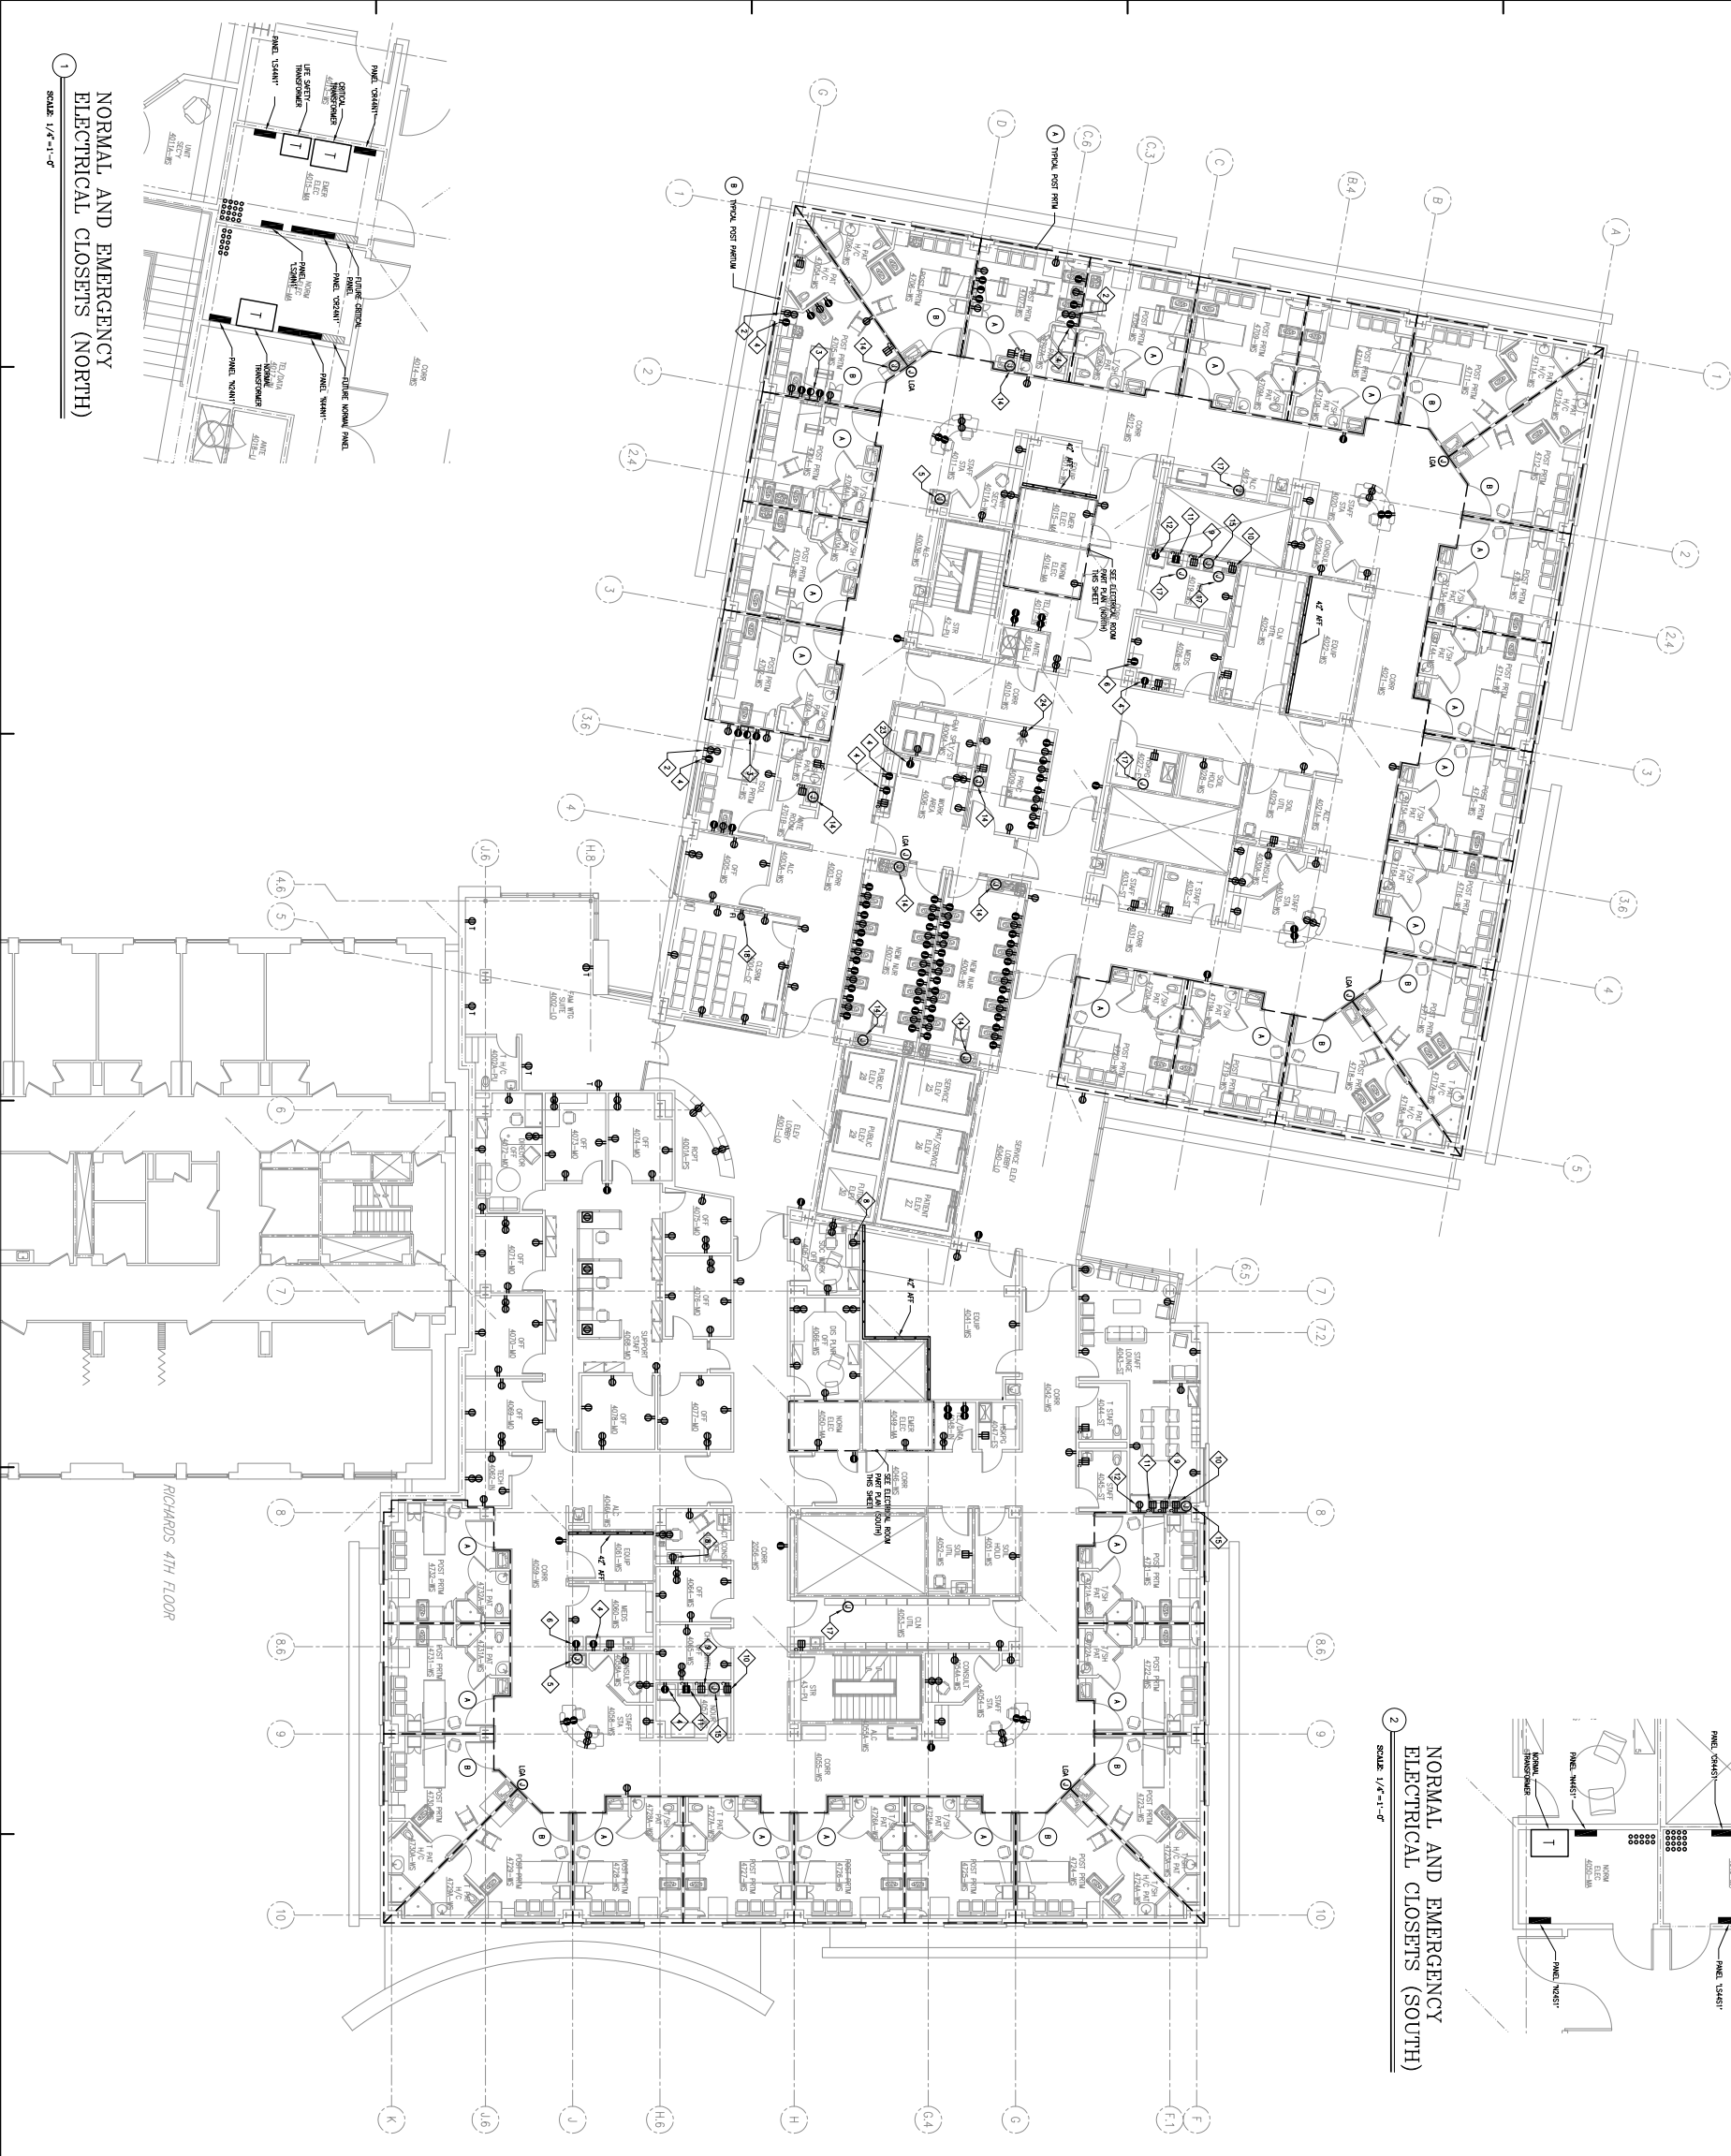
NORMAL AND EMERGENCY ELECTRICAL CLOSETS (NORTH)
SCALE: 1/4"=1'-0"

PANEL "CR4AN1"
CRITICAL TRANSFORMER
LIFE SAFETY TRANSFORMER
PANEL "LS4AN1"
EMER ELEC
FUTURE CRITICAL PANEL
PANEL "CR2AN1"
PANEL "LS2AN1"
NORM ELEC
FUTURE NORMAL PANEL
PANEL "N4AN1"
PANEL "N2AN1"
NORMAL TRANSFORMER
CORR

TYPICAL POST PARTUM
TYPICAL POST PRTM
SEE ELECTRICAL ROOM PART PLAN (NORTH) THIS SHEET
SEE ELECTRICAL ROOM PART PLAN (SOUTH) THIS SHEET
42" AFF
POST PRTM
T/SH PAT
CORR
STAFF STA
NEW NUR
PUBLIC ELEV
SERVICE ELEV
PATIENT ELEV
ELEV LOBBY
SERVICE ELEV LOBBY
OFF
EQUIP
STAFF LOUNGE
SUPPORT STAFF
NORM ELEC
EMER ELEC
MEDS
CONSULT
SOIL HOLD
CLN UTIL
STR
ALC
CLSRM
RICHARDS 4TH FLOOR
LGA

NORMAL AND EMERGENCY ELECTRICAL CLOSETS (SOUTH)
SCALE: 1/4"=1'-0"

PANEL "CR4S1"
PANEL "N4S1"
NORMAL TRANSFORMER
NORM ELEC
PANEL "LS4S1"
PANEL "N2S1"

A A B B.4 C C.3 C.6 D G 1 2 2.4 3 3.6 4 4.6 5 6 6.5 7 7.2 8 8.6 9 10 K J.6 J H.6 H H.8 G.4 G F.1 F